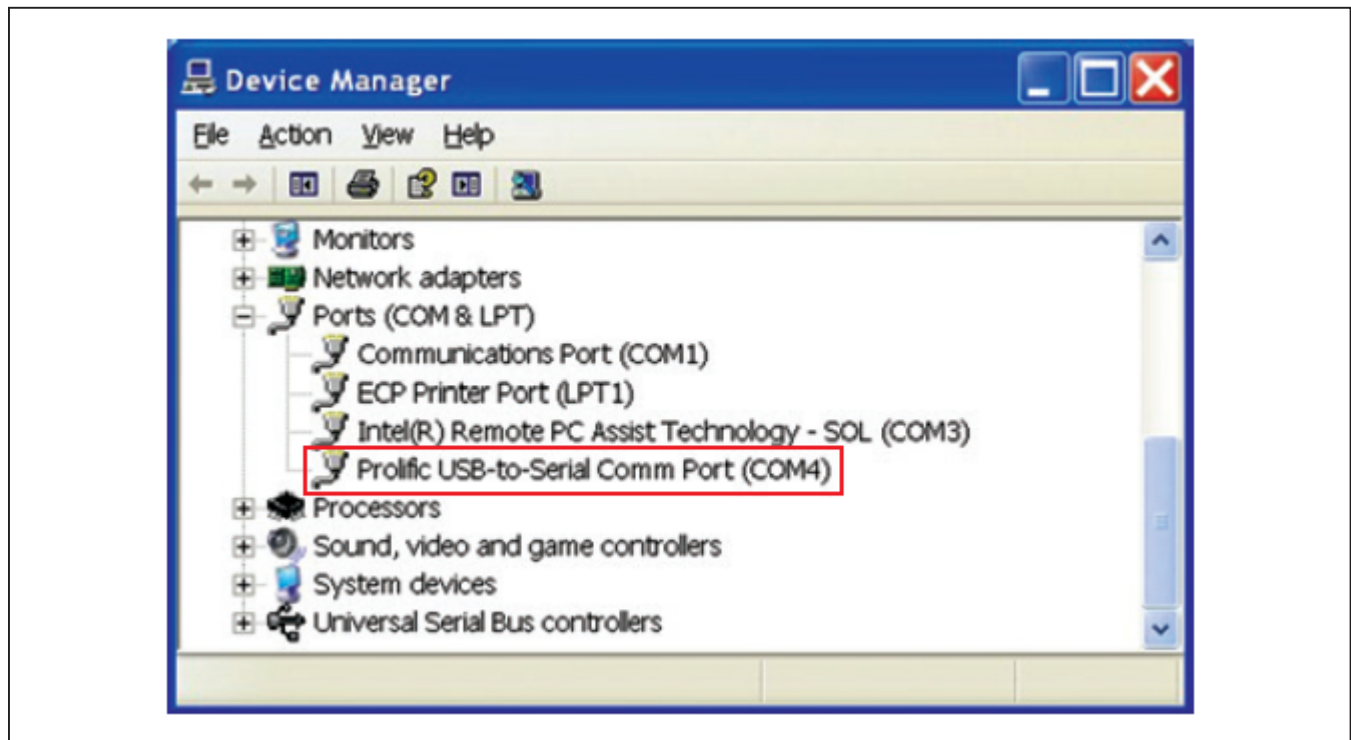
Device Manager

File Action View Help

Monitors
Network adapters
Ports (COM & LPT)
Communications Port (COM1)
ECP Printer Port (LPT1)
Intel(R) Remote PC Assist Technology - SOL (COM3)
Prolific USB-to-Serial Comm Port (COM4)
Processors
Sound, video and game controllers
System devices
Universal Serial Bus controllers